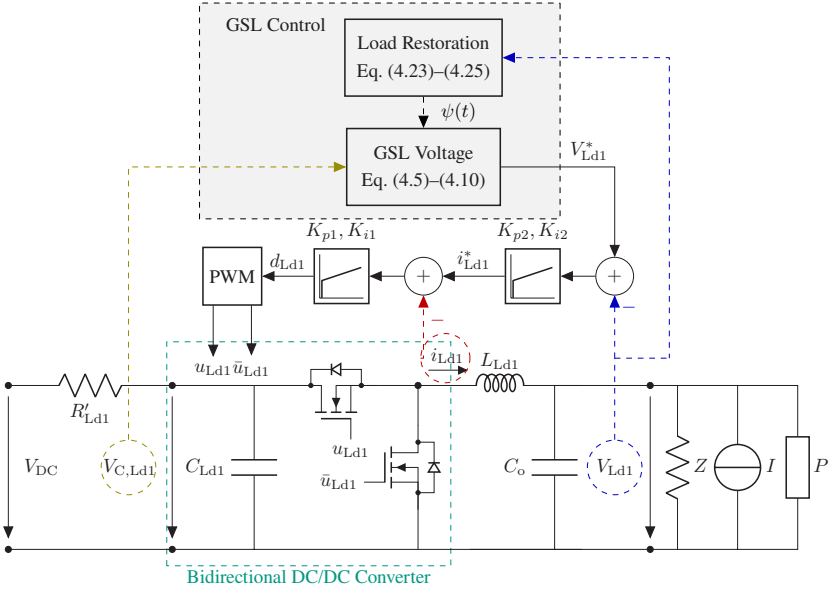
GSL Control

Load Restoration
Eq. (4.23)–(4.25)

$\psi(t)$

GSL Voltage
Eq. (4.5)–(4.10)

$V^*_{\mathrm{Ld1}}$

$K_{p1}, K_{i1}$

$K_{p2}, K_{i2}$

PWM

$d_{\mathrm{Ld1}}$

+

$i^*_{\mathrm{Ld1}}$

+

−

−

$u_{\mathrm{Ld1}}$ $\bar{u}_{\mathrm{Ld1}}$

$i_{\mathrm{Ld1}}$

$L_{\mathrm{Ld1}}$

$R'_{\mathrm{Ld1}}$

$u_{\mathrm{Ld1}}$

$\bar{u}_{\mathrm{Ld1}}$

$V_{\mathrm{DC}}$

$V_{\mathrm{C,Ld1}}$

$C_{\mathrm{Ld1}}$

$C_{\mathrm{o}}$

$V_{\mathrm{Ld1}}$

$Z$

$I$

$P$

Bidirectional DC/DC Converter